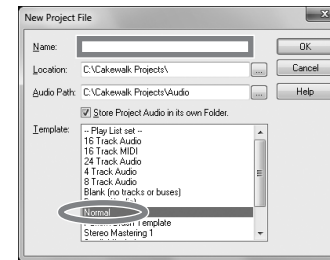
New Project File

Name:

Location: C:\Cakewalk Projects\

Audio Path: C:\Cakewalk Projects\Audio

Store Project Audio in its own Folder.

Template:

-- Play List set --
16 Track Audio
16 Track MIDI
24 Track Audio
4 Track Audio
8 Track Audio
Blank (no tracks or buses)
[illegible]
Normal
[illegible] Template
Stereo Mastering 1
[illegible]

OK

Cancel

Help

...

...